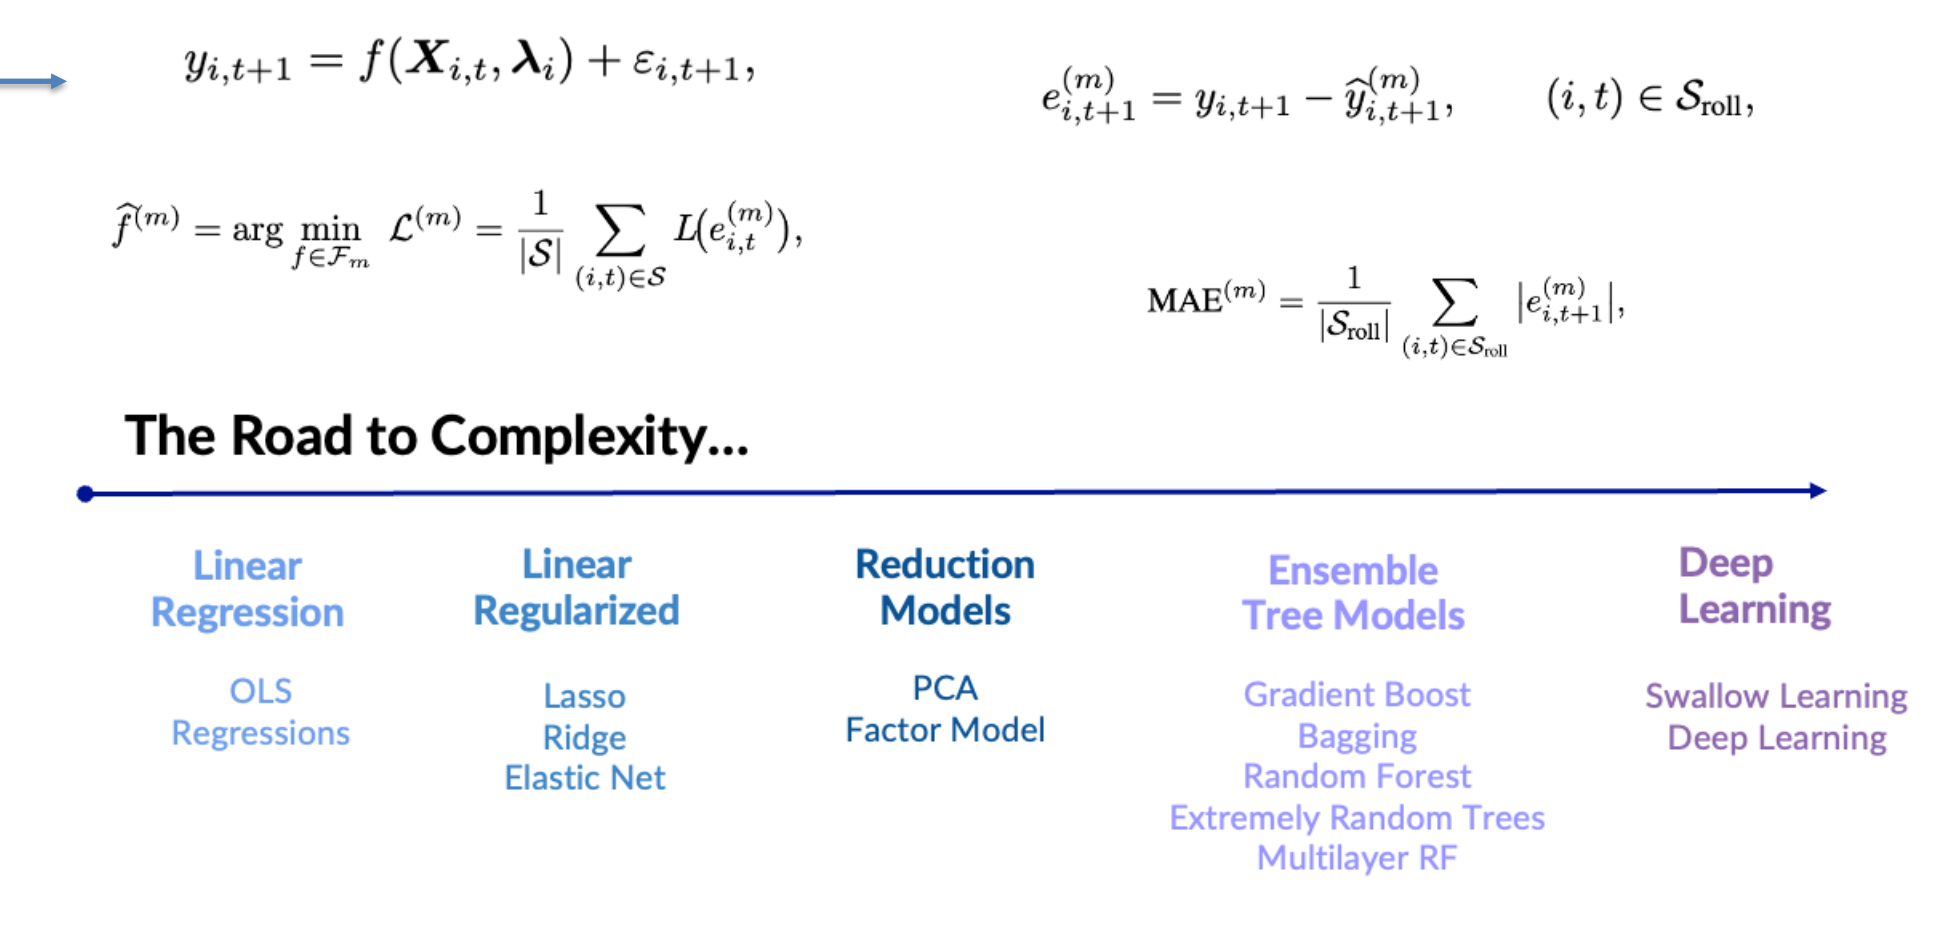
$y_{i,t+1} = f(\boldsymbol{X}_{i,t}, \boldsymbol{\lambda}_i) + \varepsilon_{i,t+1},$

$e^{(m)}_{i,t+1} = y_{i,t+1} - \widehat{y}^{(m)}_{i,t+1}, \qquad (i,t) \in \mathcal{S}_{\text{roll}},$

$\widehat{f}^{(m)} = \arg\min_{f \in \mathcal{F}_m} \mathcal{L}^{(m)} = \frac{1}{|\mathcal{S}|} \sum_{(i,t)\in\mathcal{S}} L(e^{(m)}_{i,t}),$

$\text{MAE}^{(m)} = \frac{1}{|\mathcal{S}_{\text{roll}}|} \sum_{(i,t)\in\mathcal{S}_{\text{roll}}} |e^{(m)}_{i,t+1}|,$

The Road to Complexity...

Linear Regression

OLS Regressions

Linear Regularized

Lasso
Ridge
Elastic Net

Reduction Models

PCA
Factor Model

Ensemble Tree Models

Gradient Boost
Bagging
Random Forest
Extremely Random Trees
Multilayer RF

Deep Learning

Swallow Learning
Deep Learning